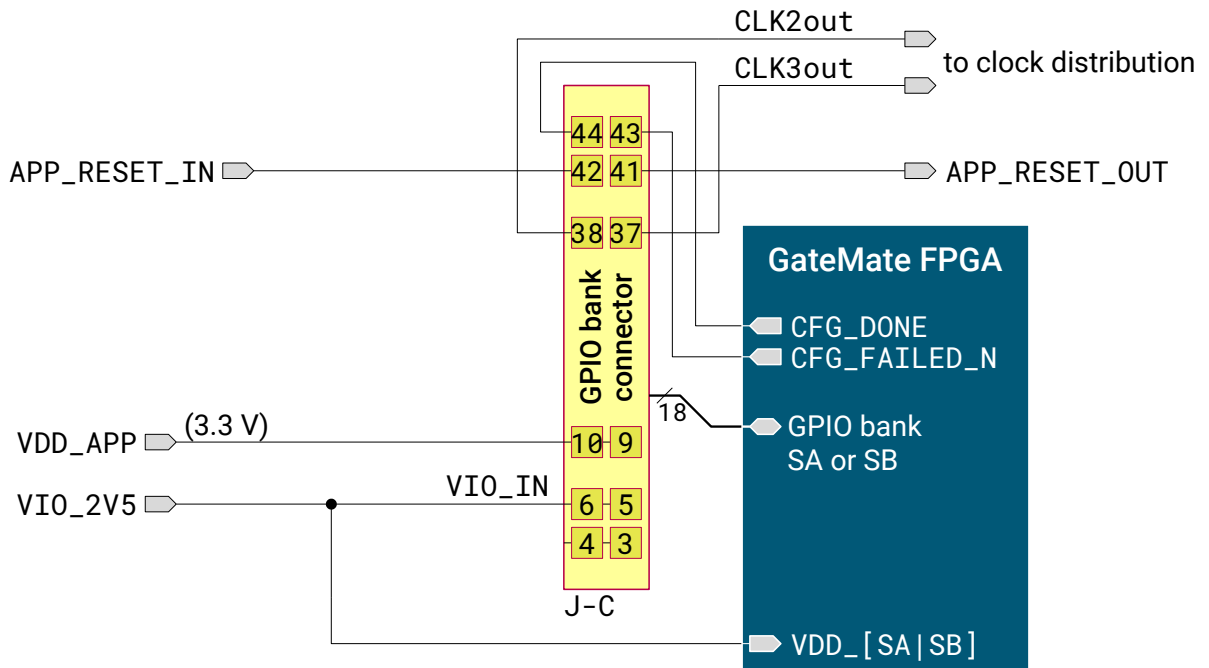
CLK2out
to clock distribution
CLK3out
APP_RESET_IN
44 43
42 41
APP_RESET_OUT
38 37
GateMate FPGA
GPIO bank connector
CFG_DONE
CFG_FAILED_N
18
GPIO bank SA or SB
VDD_APP
(3.3 V)
10 9
VIO_IN
VIO_2V5
6 5
4 3
J-C
VDD_[SA|SB]